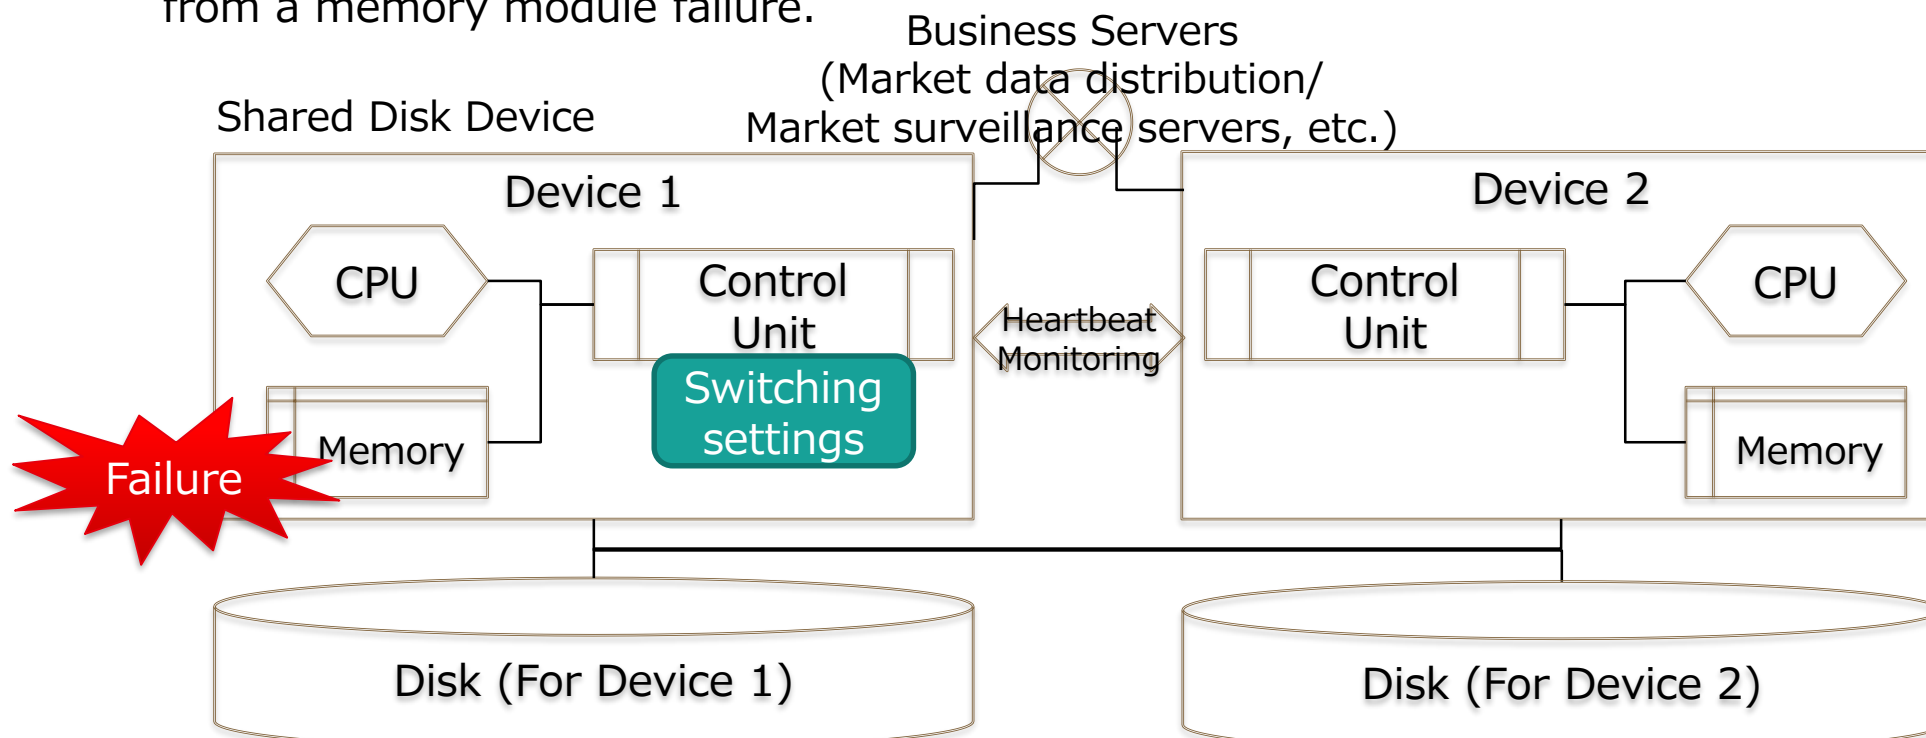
from a memory module failure.

Business Servers
(Market data distribution/
Market surveillance servers, etc.)

Shared Disk Device

Device 1

CPU

Control Unit

Switching settings

Memory

Failure

Heartbeat Monitoring

Device 2

Control Unit

CPU

Memory

Disk (For Device 1)

Disk (For Device 2)